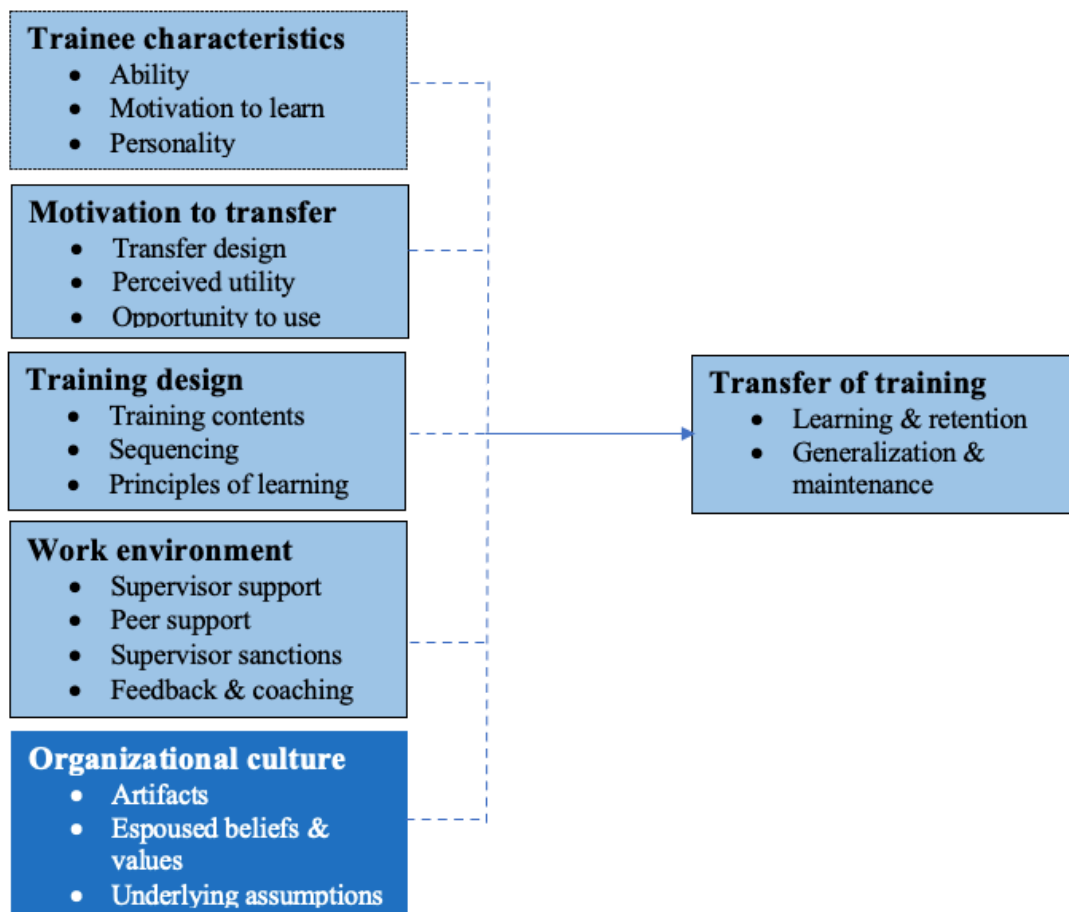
Trainee characteristics
- Ability
- Motivation to learn
- Personality

Motivation to transfer
- Transfer design
- Perceived utility
- Opportunity to use

Training design
- Training contents
- Sequencing
- Principles of learning

Work environment
- Supervisor support
- Peer support
- Supervisor sanctions
- Feedback & coaching

Organizational culture
- Artifacts
- Espoused beliefs & values
- Underlying assumptions

Transfer of training
- Learning & retention
- Generalization & maintenance